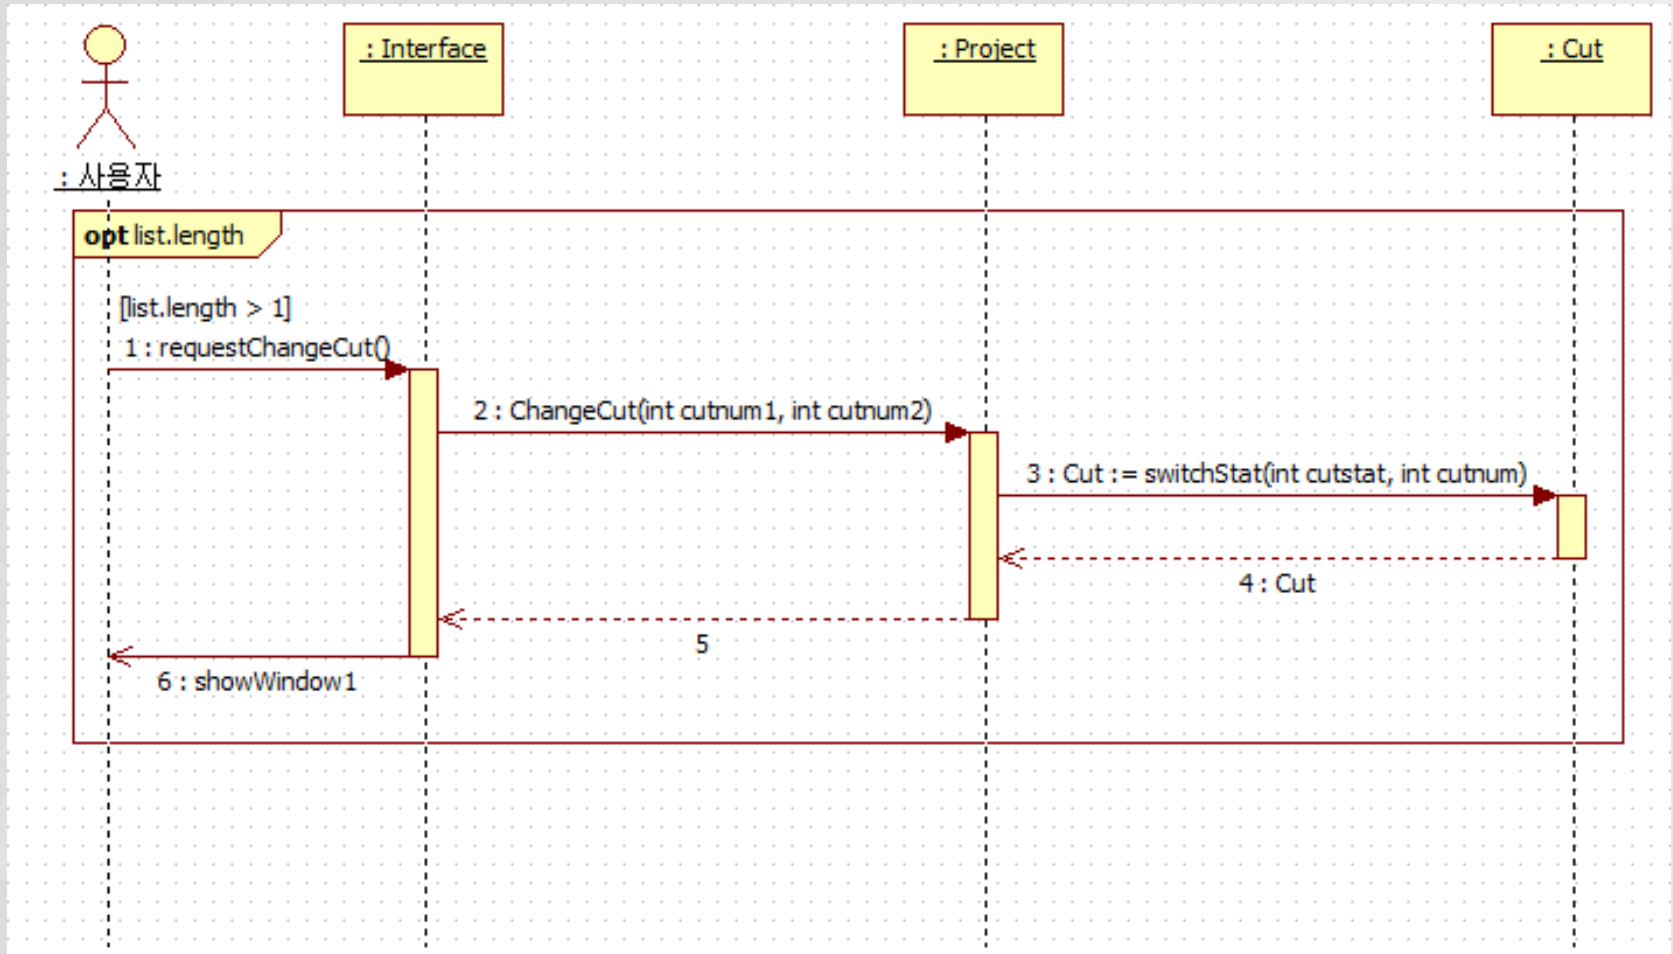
: Interface

: Project

: Cut

: 사용자

opt list.length

[list.length > 1]

1 : requestChangeCut()

2 : ChangeCut(int cutnum1, int cutnum2)

3 : Cut := switchStat(int cutstat, int cutnum)

4 : Cut

5

6 : showWindow1